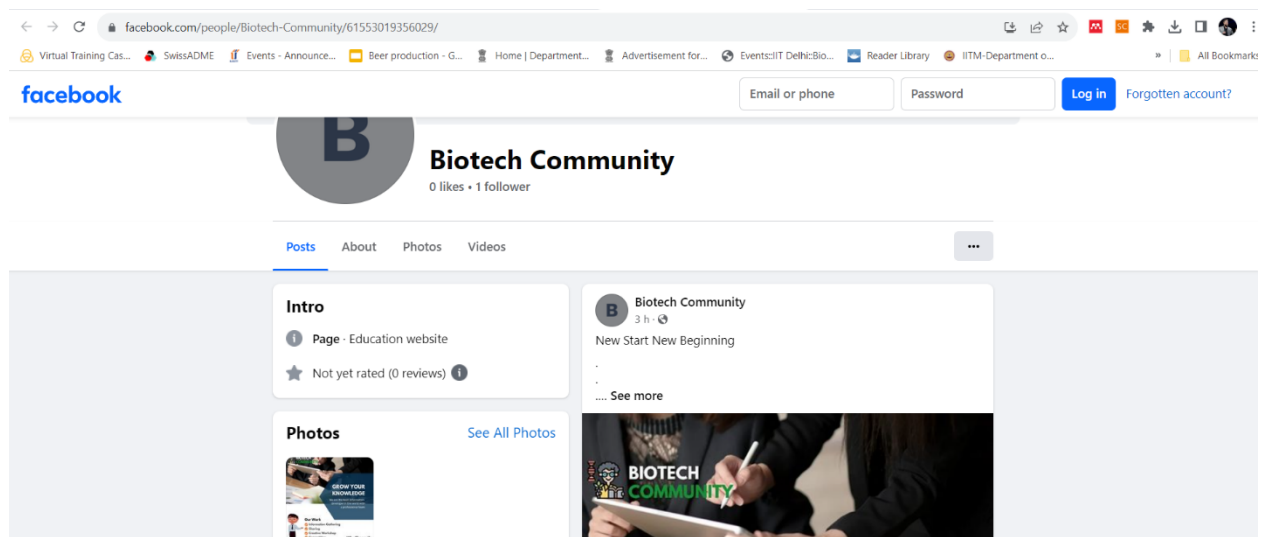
facebook.com/people/Biotech-Community/61553019356029/

Virtual Training Cas... SwissADME Events - Announce... Beer production - G... Home | Department... Advertisement for... Events::IIT Delhi::Bio... Reader Library IITM-Department o... » All Bookmarks

facebook

Email or phone

Password

Log in

Forgotten account?

B

Biotech Community

0 likes • 1 follower

Posts About Photos Videos

...

Intro

Page · Education website

Not yet rated (0 reviews)

Photos

See All Photos

GROW YOUR KNOWLEDGE

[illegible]

Biotech Community

3 h ·

New Start New Beginning

.

.

.... See more

BIOTECH COMMUNITY